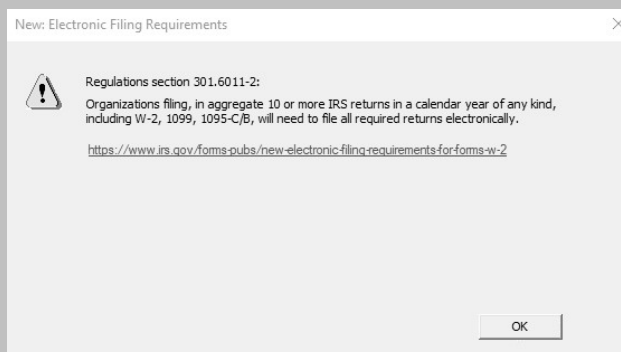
New: Electronic Filing Requirements

Regulations section 301.6011-2:

Organizations filing, in aggregate 10 or more IRS returns in a calendar year of any kind, including W-2, 1099, 1095-C/B, will need to file all required returns electronically.

https://www.irs.gov/forms-pubs/new-electronic-filing-requirements-for-forms-w-2

OK